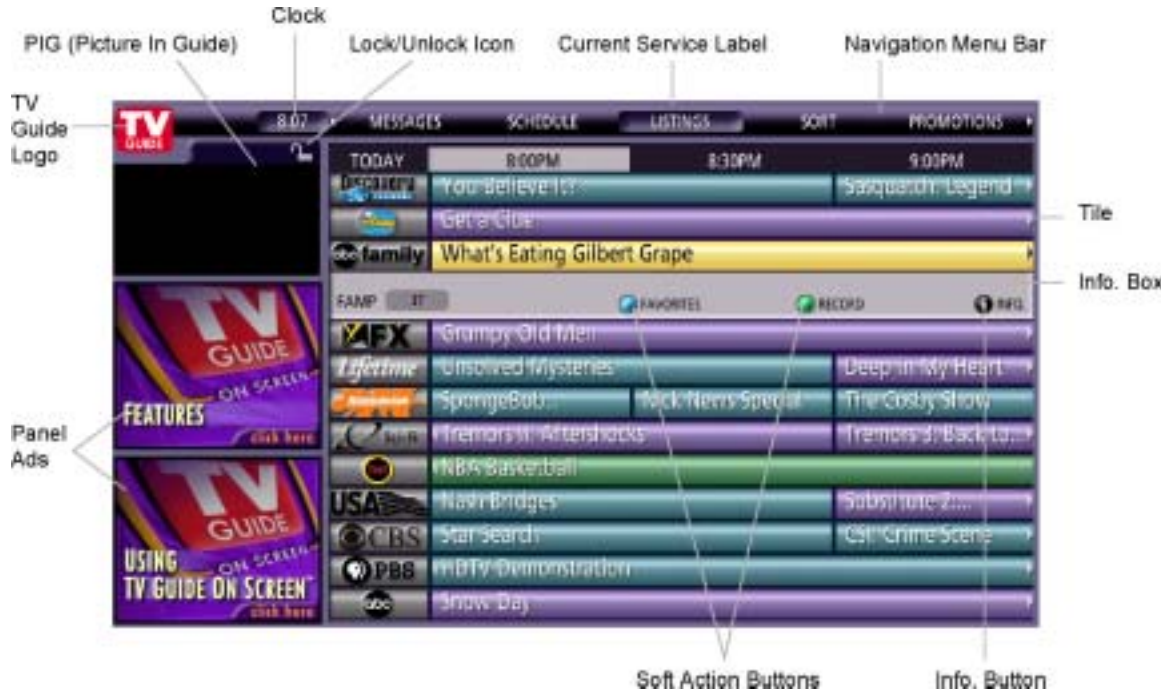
Clock

PIG (Picture In Guide)

Lock/Unlock Icon

Current Service Label

Navigation Menu Bar

TV Guide Logo

TV GUIDE

8:07

MESSAGES

SCHEDULE

LISTINGS

SORT

PROMOTIONS

TODAY

8:00PM

8:30PM

9:00PM

You Believe It?

Sasquatch: Legend

Get a Clue

abc family

What's Eating Gilbert Grape

FAMP 37

FAVORITES

RECORD

INFO

FX

Grumpy Old Men

Lifetime

Unsolved Mysteries

Deep in My Heart

SpongeBob...

Nick News Special

The Cosby Show

Tremors II: Aftershocks

Tremors 3: Back to...

NBA Basketball

USA

Nash Bridges

Substitute 2:...

CBS

Star Search

CSI: Crime Scene

PBS

HDTV Demonstration

abc

Snow Day

Tile

Info. Box

Panel Ads

TV GUIDE ON SCREEN

FEATURES

click here

TV GUIDE ON SCREEN

USING TV GUIDE ON SCREEN™

click here

Soft Action Buttons

Info. Button